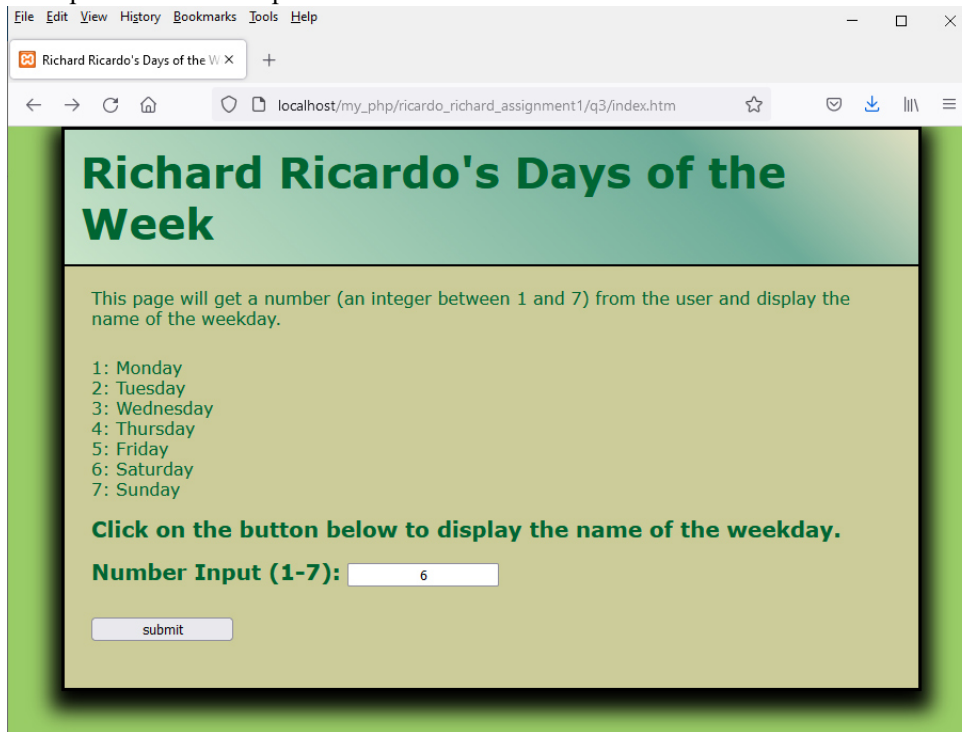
File Edit View History Bookmarks Tools Help

Richard Ricardo's Days of the W ×

+

localhost/my_php/ricardo_richard_assignment1/q3/index.htm

Richard Ricardo's Days of the Week

This page will get a number (an integer between 1 and 7) from the user and display the name of the weekday.

1: Monday
2: Tuesday
3: Wednesday
4: Thursday
5: Friday
6: Saturday
7: Sunday

Click on the button below to display the name of the weekday.

Number Input (1-7): 6

submit